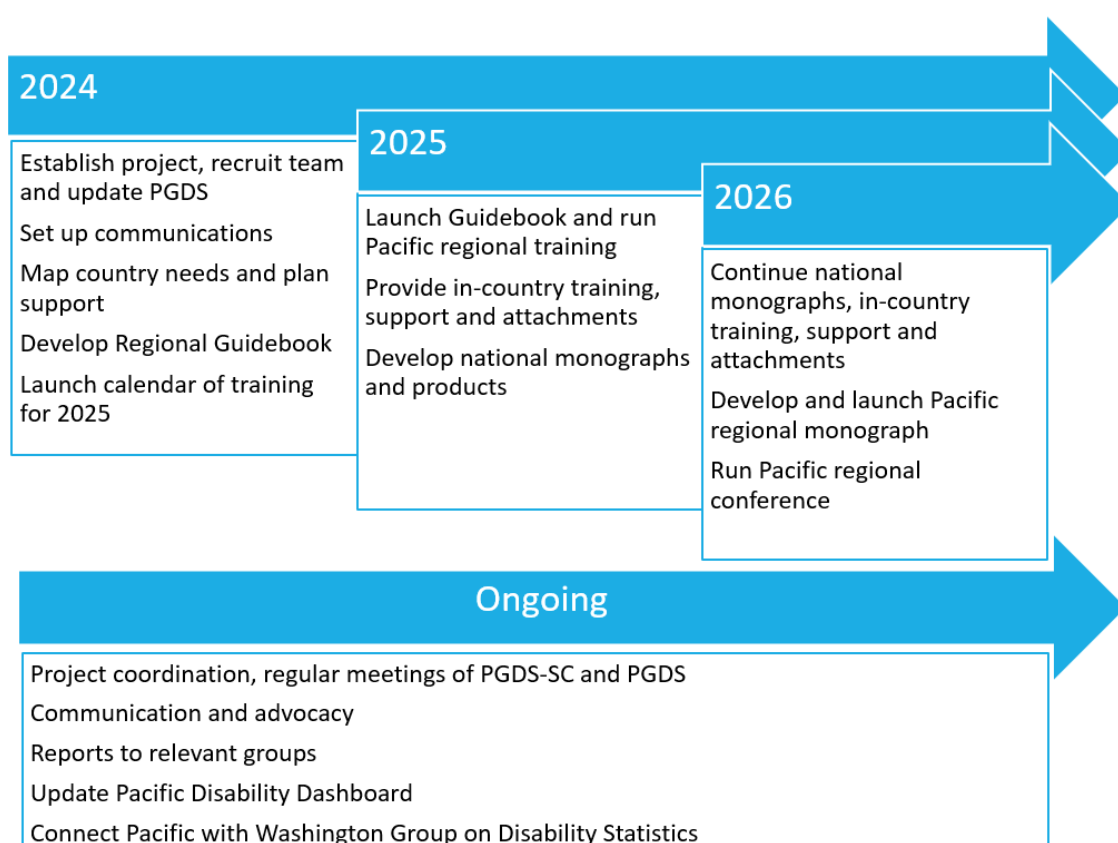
2024

Establish project, recruit team and update PGDS

Set up communications

Map country needs and plan support

Develop Regional Guidebook

Launch calendar of training for 2025

2025

Launch Guidebook and run Pacific regional training

Provide in-country training, support and attachments

Develop national monographs and products

2026

Continue national monographs, in-country training, support and attachments

Develop and launch Pacific regional monograph

Run Pacific regional conference

Ongoing

Project coordination, regular meetings of PGDS-SC and PGDS

Communication and advocacy

Reports to relevant groups

Update Pacific Disability Dashboard

Connect Pacific with Washington Group on Disability Statistics